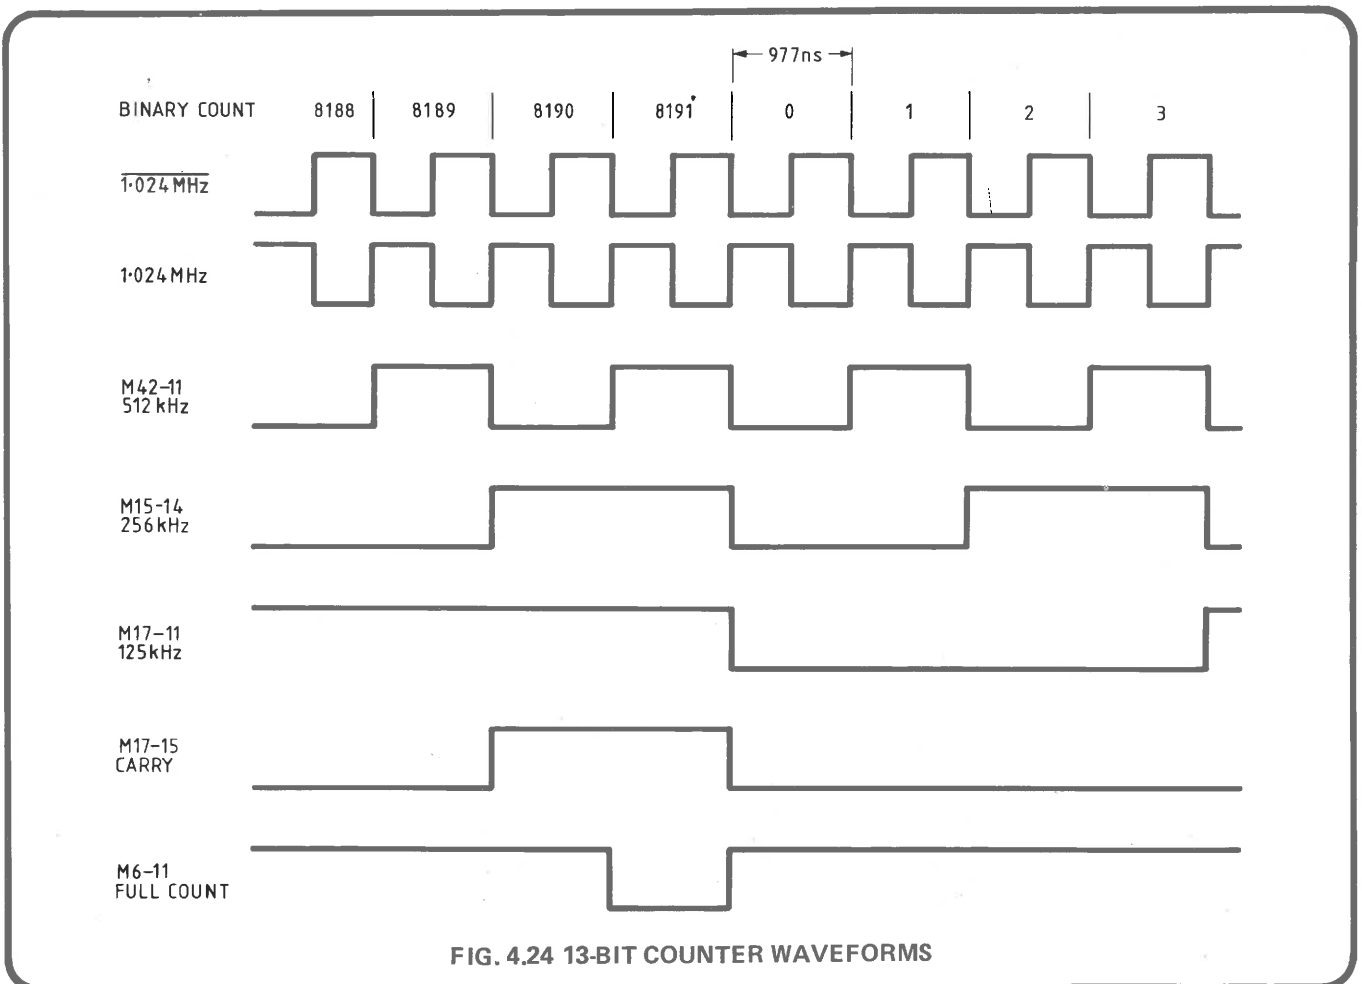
977ns

BINARY COUNT 8188 8189 8190 8191 0 1 2 3

$\overline{1{\cdot}024\,MHz}$

1·024 MHz

M42–11
512 kHz

M15–14
256 kHz

M17–11
125 kHz

M17–15
CARRY

M6–11
FULL COUNT

FIG. 4.24 13-BIT COUNTER WAVEFORMS